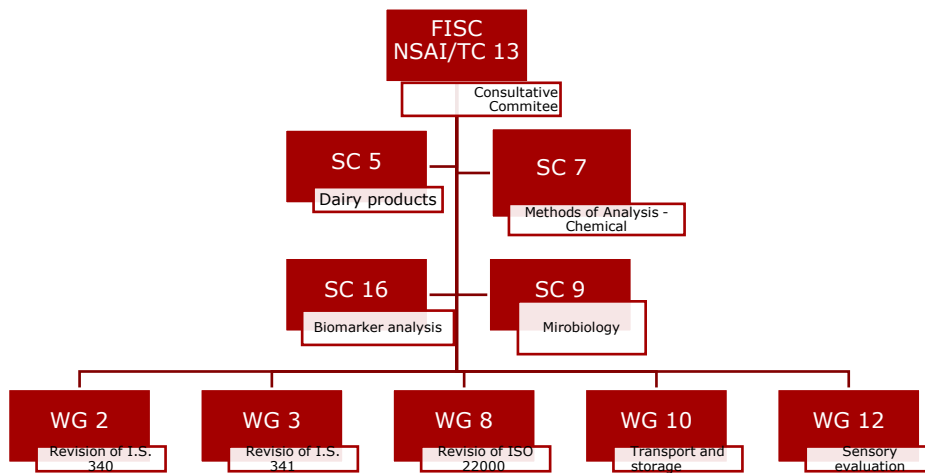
FISC
NSAI/TC 13

Consultative Commitee

SC 5
Dairy products

SC 7
Methods of Analysis - Chemical

SC 16
Biomarker analysis

SC 9
Mirobiology

WG 2
Revision of I.S. 340

WG 3
Revisio of I.S. 341

WG 8
Revisio of ISO 22000

WG 10
Transport and storage

WG 12
Sensory evaluation